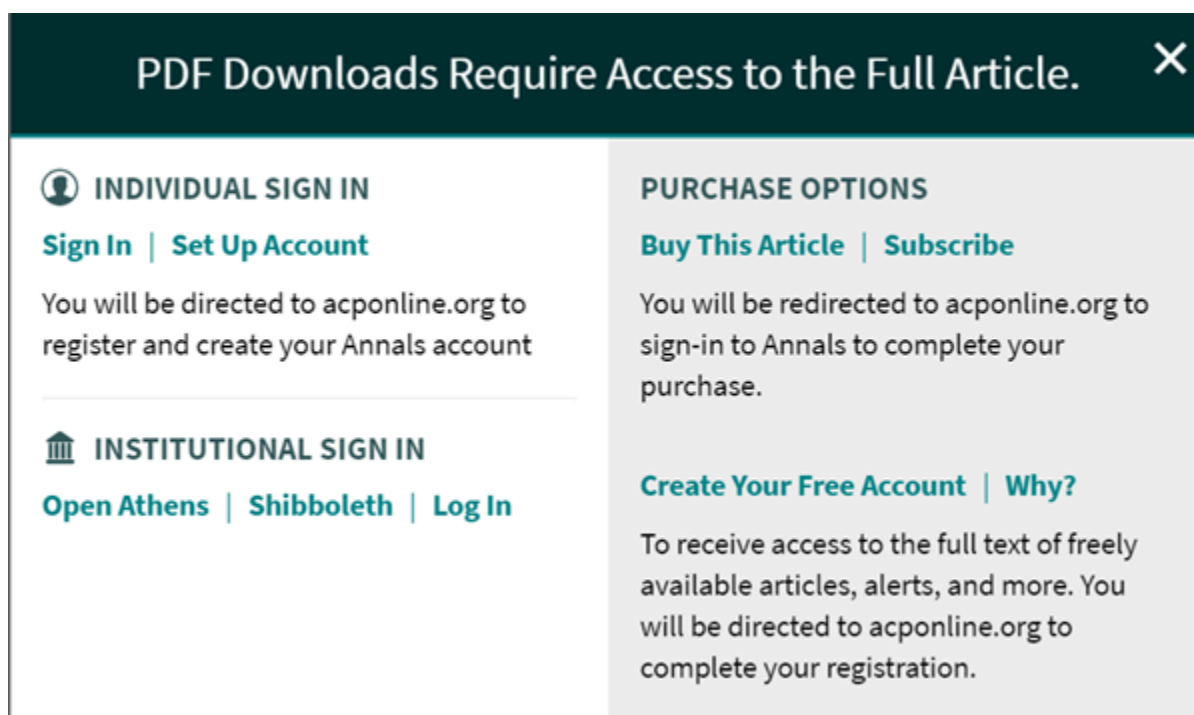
PDF Downloads Require Access to the Full Article.

×

INDIVIDUAL SIGN IN

Sign In | Set Up Account

You will be directed to acponline.org to register and create your Annals account

INSTITUTIONAL SIGN IN

Open Athens | Shibboleth | Log In

PURCHASE OPTIONS

Buy This Article | Subscribe

You will be redirected to acponline.org to sign-in to Annals to complete your purchase.

Create Your Free Account | Why?

To receive access to the full text of freely available articles, alerts, and more. You will be directed to acponline.org to complete your registration.